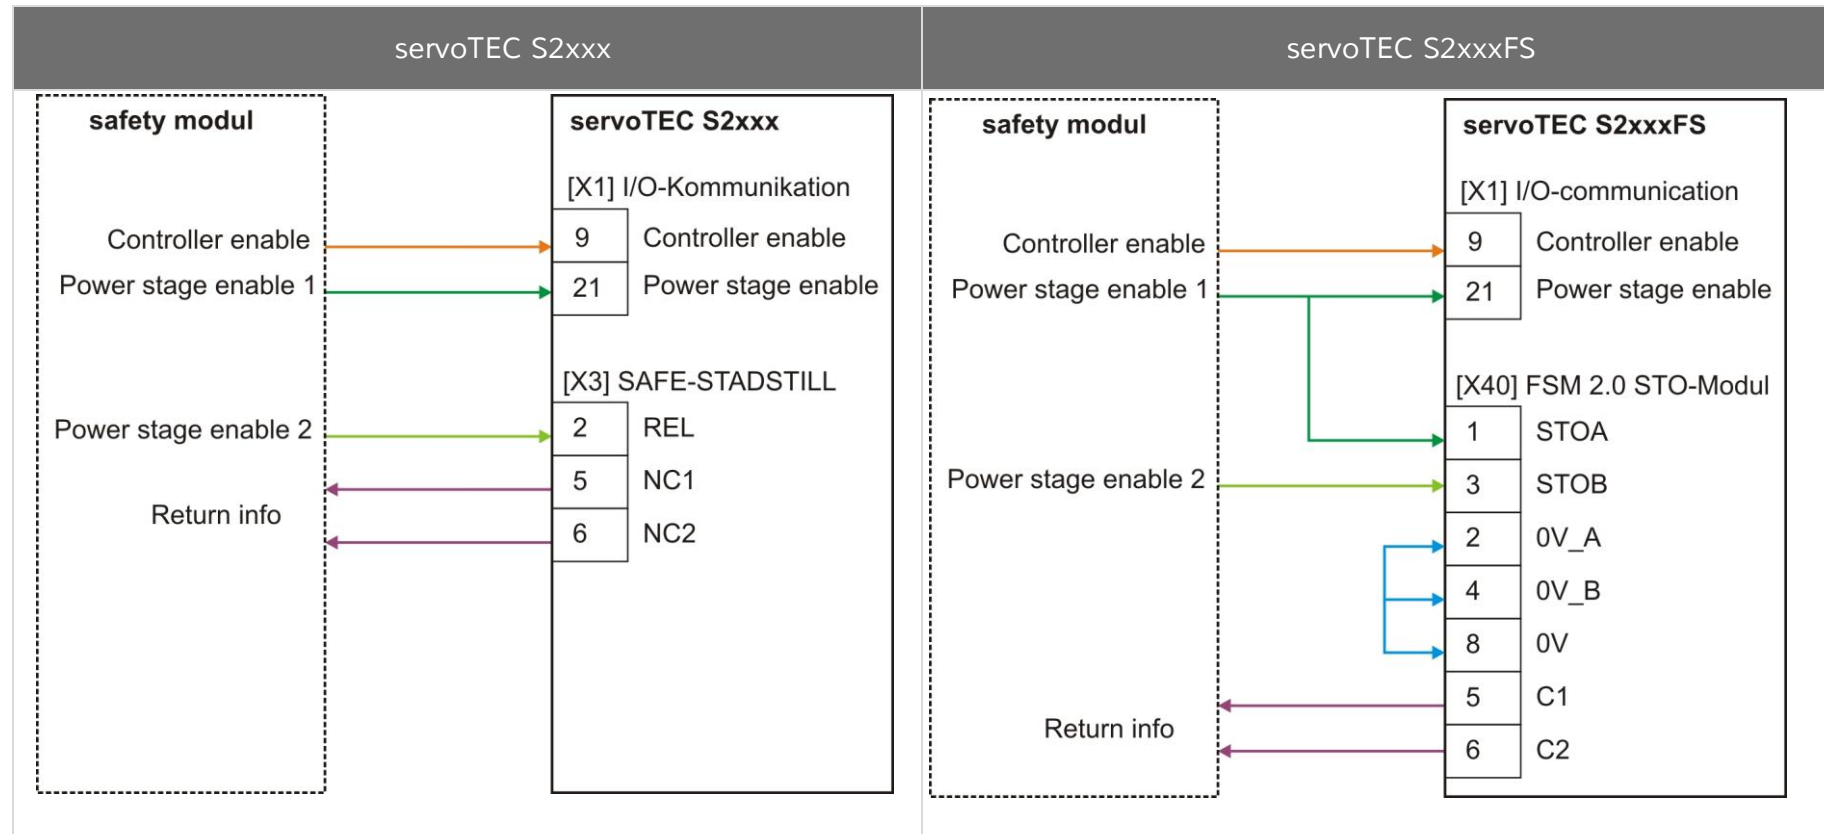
| servoTEC S2xxx | servoTEC S2xxxFS |
|---|---|

safety modul

Controller enable
Power stage enable 1
Power stage enable 2
Return info

servoTEC S2xxx

[X1] I/O-Kommunikation

| 9 | Controller enable |
|---|---|
| 21 | Power stage enable |

[X3] SAFE-STADSTILL

| 2 | REL |
|---|---|
| 5 | NC1 |
| 6 | NC2 |

safety modul

Controller enable
Power stage enable 1
Power stage enable 2
Return info

servoTEC S2xxxFS

[X1] I/O-communication

| 9 | Controller enable |
|---|---|
| 21 | Power stage enable |

[X40] FSM 2.0 STO-Modul

| 1 | STOA |
|---|---|
| 3 | STOB |
| 2 | 0V_A |
| 4 | 0V_B |
| 8 | 0V |
| 5 | C1 |
| 6 | C2 |